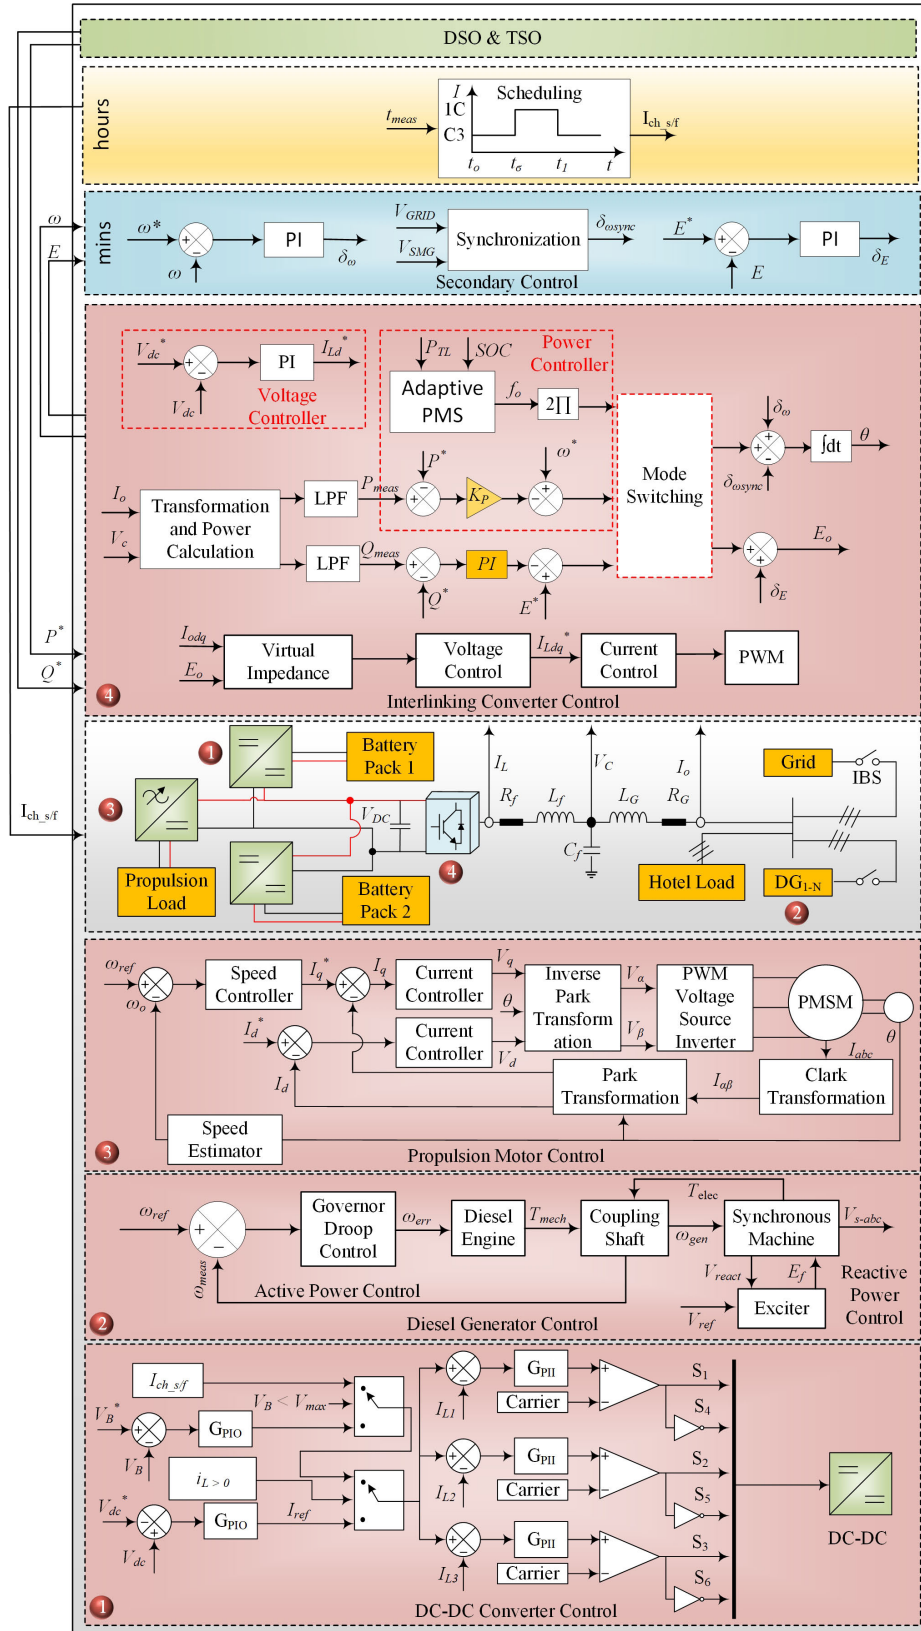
DSO & TSO

hours

$t_{meas}$

Scheduling

$I$

1C

C3

$t_o$ $t_б$ $t_I$ $t$

$I_{ch\ s/f}$

mins

$\omega^*$

$\omega$

PI

$\delta_\omega$

$V_{GRID}$

$V_{SMG}$

Synchronization

$\delta_{\omega sync}$

$E^*$

PI

$E$

$\delta_E$

Secondary Control

$\omega$

$E$

$V_{dc}^*$

PI

$I_{Ld}^*$

$V_{dc}$

Voltage Controller

$P_{TL}$ $SOC$

Power Controller

Adaptive PMS

$f_o$

$2\prod$

Mode Switching

$\delta_\omega$

$\int dt$

$\theta$

$\delta_{\omega sync}$

$P^*$

$\omega^*$

$I_o$

$V_c$

Transformation and Power Calculation

LPF

$P_{meas}$

$K_P$

LPF

$Q_{meas}$

$PI$

$E_o$

$\delta_E$

$Q^*$

$E^*$

$P^*$

$Q^*$

$I_{odq}$

$E_o$

Virtual Impedance

Voltage Control

$I_{Ldq}^*$

Current Control

PWM

4

Interlinking Converter Control

$I_{ch\_s/f}$

1

Battery Pack 1

3

$V_{DC}$

4

Propulsion Load

Battery Pack 2

$I_L$

$R_f$

$L_f$

$V_C$

$C_f$

$L_G$

$I_o$

$R_G$

Grid

IBS

Hotel Load

$DG_{1-N}$

2

$\omega_{ref}$

$\omega_o$

Speed Controller

$I_q^*$

$I_q$

Current Controller

$V_q$

$\theta$

Inverse Park Transform ation

$V_\alpha$

$V_\beta$

PWM Voltage Source Inverter

PMSM

$\theta$

$I_d^*$

$I_d$

Current Controller

$V_d$

Park Transformation

$I_{\alpha\beta}$

Clark Transformation

$I_{abc}$

Speed Estimator

3

Propulsion Motor Control

$\omega_{ref}$

$\omega_{meas}$

Governor Droop Control

$\omega_{err}$

Diesel Engine

$T_{mech}$

Coupling Shaft

$\omega_{gen}$

$T_{elec}$

Synchronous Machine

$V_{s-abc}$

$V_{react}$

$E_f$

Reactive Power Control

Exciter

$V_{ref}$

Active Power Control

2

Diesel Generator Control

$I_{ch\ s/f}$

$V_B^*$

$V_B$

$G_{PIO}$

$V_B < V_{max}$

$i_{L>0}$

$V_{dc}^*$

$V_{dc}$

$G_{PIO}$

$I_{ref}$

$I_{L1}$

$G_{PII}$

Carrier

$S_1$

$S_4$

$I_{L2}$

$G_{PII}$

Carrier

$S_2$

$S_5$

$I_{L3}$

$G_{PII}$

Carrier

$S_3$

$S_6$

DC-DC

1

DC-DC Converter Control